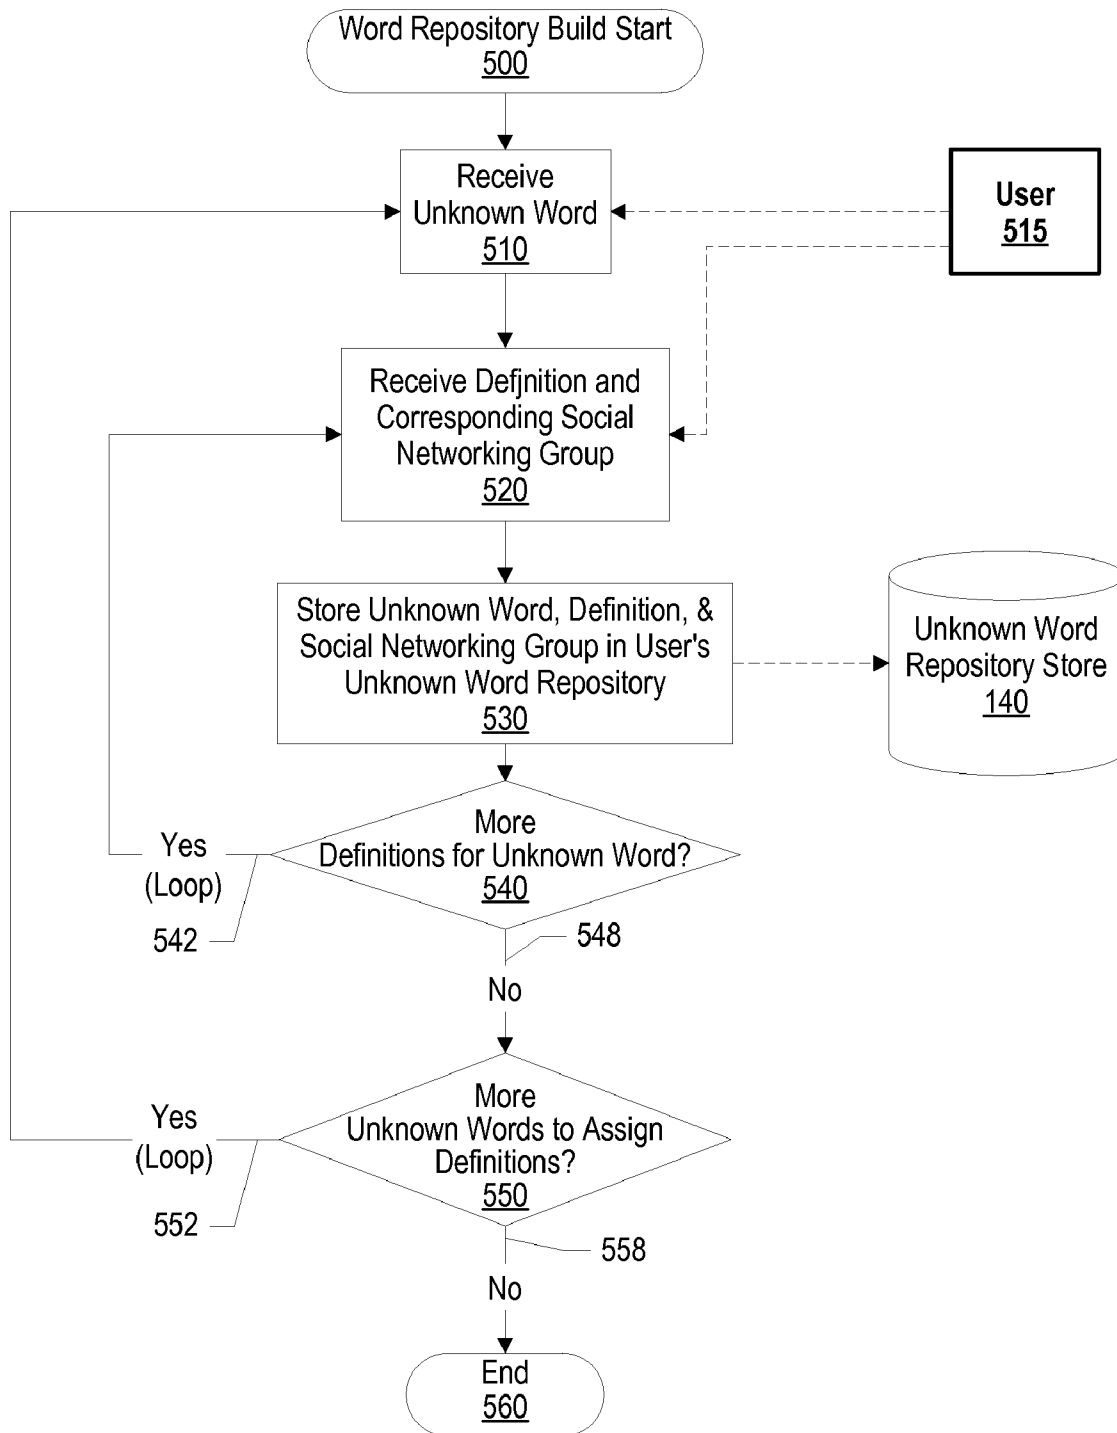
Word Repository Build Start
500

Receive Unknown Word
510

User
515

Receive Defjnition and Corresponding Social Networking Group
520

Store Unknown Word, Definition, & Social Networking Group in User's Unknown Word Repository
530

Unknown Word Repository Store
140

Yes (Loop)

542

More Definitions for Unknown Word?
540

548

No

Yes (Loop)

552

More Unknown Words to Assign Definitions?
550

558

No

End
560